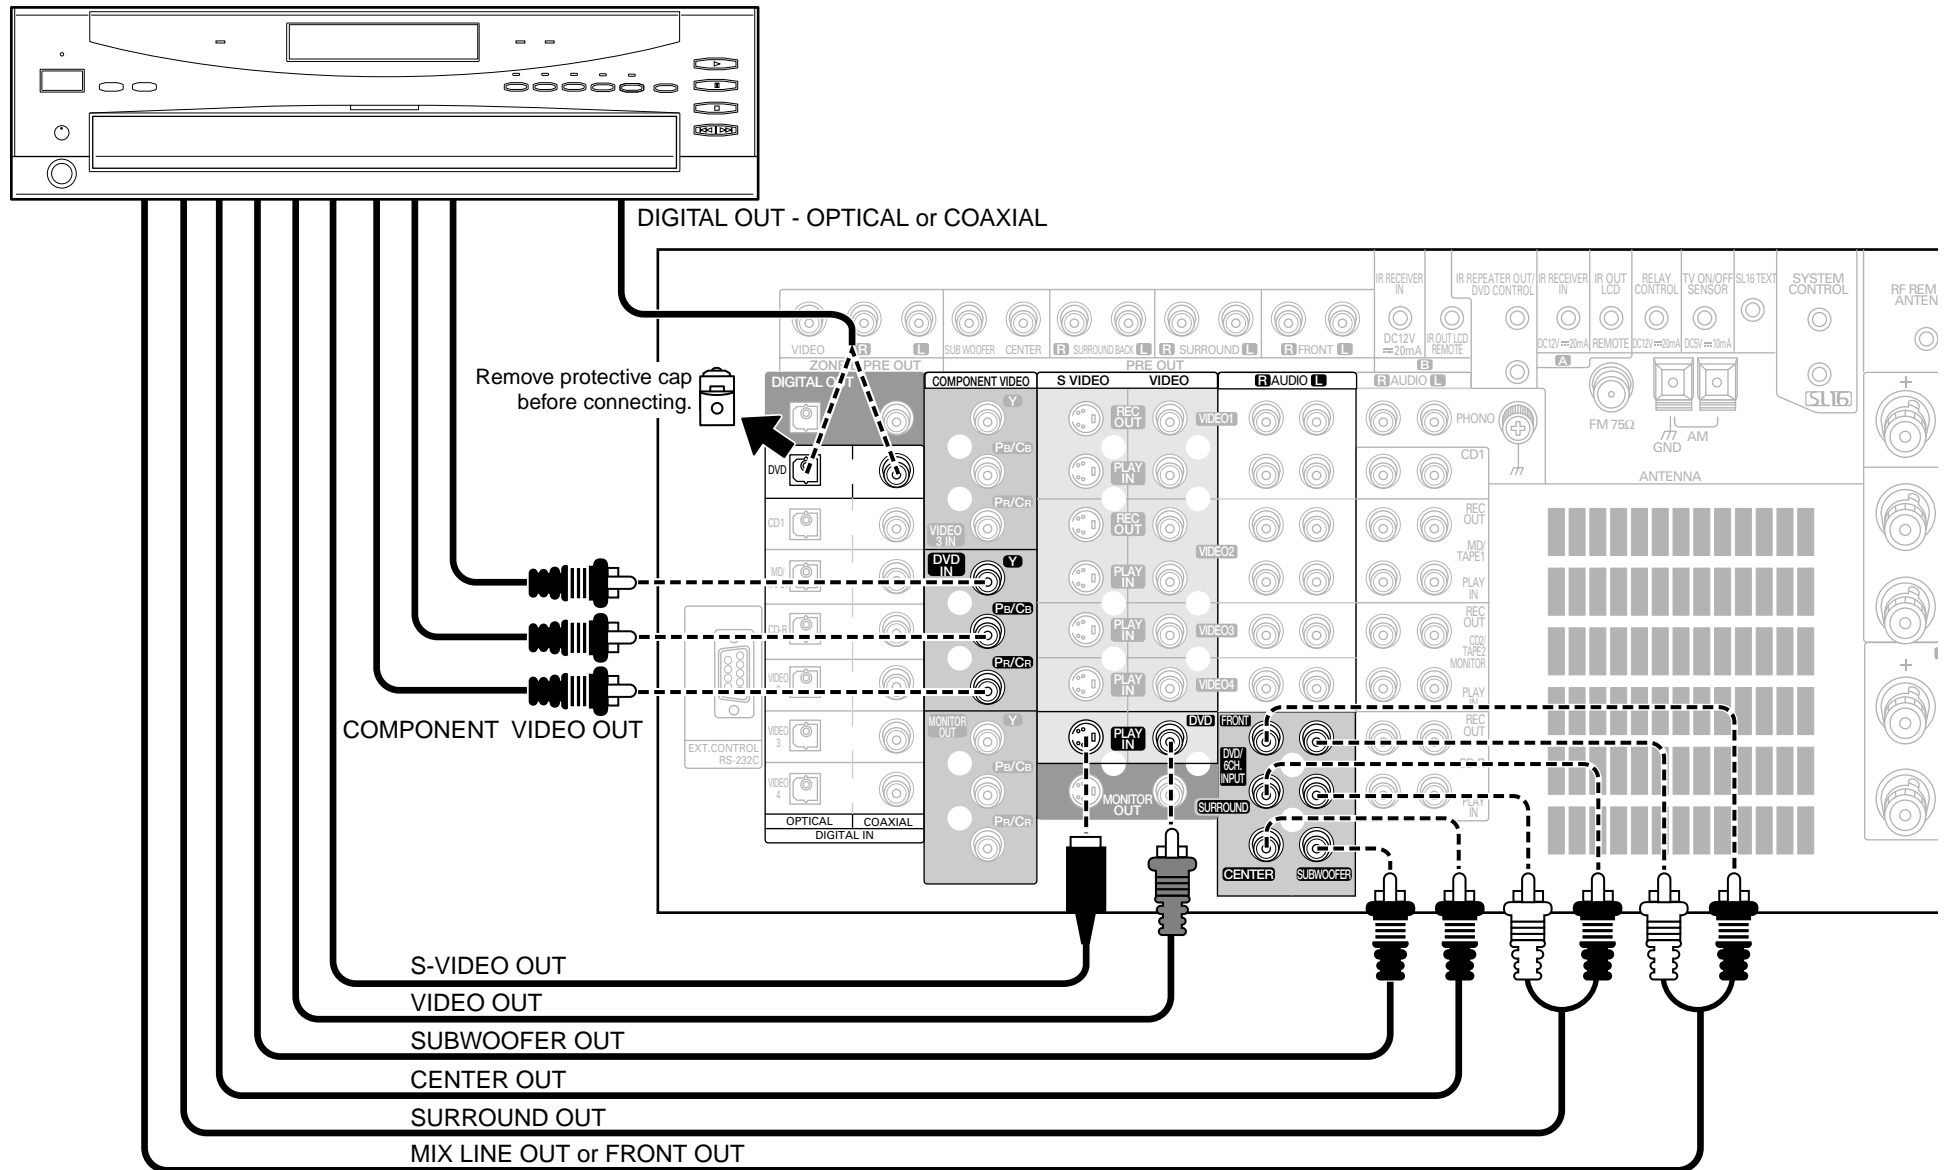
DIGITAL OUT - OPTICAL or COAXIAL

IR RECEIVER IN
IR REPEATER OUT/ DVD CONTROL
IR RECEIVER IN
IR OUT LCD
RELAY CONTROL
TV ON/OFF SENSOR
SL16 TEXT
SYSTEM CONTROL
RF REM ANTEN

VIDEO R L ZONE 2 PRE OUT
SUB WOOFER CENTER
R SURROUND BACK L
R SURROUND L
R FRONT L
PRE OUT
DC12V ==20mA
IR OUT LCD REMOTE
B
DC12V ==20mA REMOTE DC12V ==20mA DC5V ==10mA
A
FM 75Ω
GND AM
ANTENNA
SL16

Remove protective cap before connecting.

DIGITAL OUT
COMPONENT VIDEO
S VIDEO
VIDEO
R AUDIO L
R AUDIO L
Y
PB/CB
PR/CR
VIDEO 3 IN
DVD IN
Y
PB/CB
PR/CR
MONITOR OUT
Y
PB/CB
PR/CR
REC OUT
PLAY IN
REC OUT
PLAY IN
PLAY IN
PLAY IN
PLAY IN
VIDEO1
VIDEO2
VIDEO3
VIDEO4
DVD
MONITOR OUT
PHONO
CD1
REC OUT
MD/ TAPE1
PLAY IN
REC OUT
CD2/ TAPE2 MONITOR
PLAY IN
REC OUT
PLAY IN
FRONT
DVD/ 6CH. INPUT
SURROUND
CENTER
SUBWOOFER
DVD
CD1
MD
CD-R
VIDEO
VIDEO 3
VIDEO 4
OPTICAL
COAXIAL
DIGITAL IN
EXT.CONTROL RS-232C

COMPONENT VIDEO OUT
S-VIDEO OUT
VIDEO OUT
SUBWOOFER OUT
CENTER OUT
SURROUND OUT
MIX LINE OUT or FRONT OUT